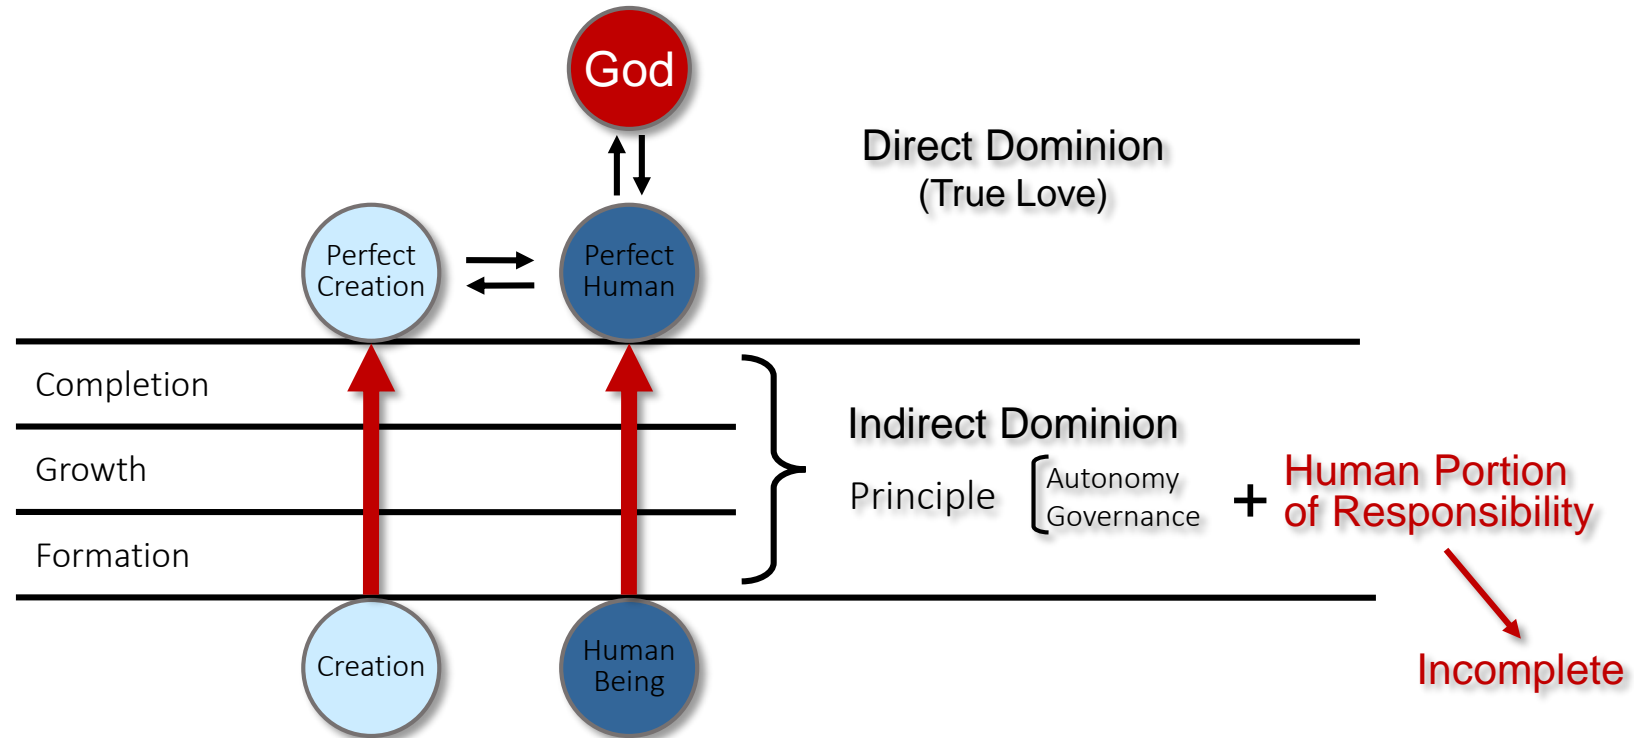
God

Direct Dominion
(True Love)

Perfect Creation

Perfect Human

Completion

Growth

Formation

Indirect Dominion

Principle Autonomy
Governance

+ Human Portion of Responsibility

Incomplete

Creation

Human Being